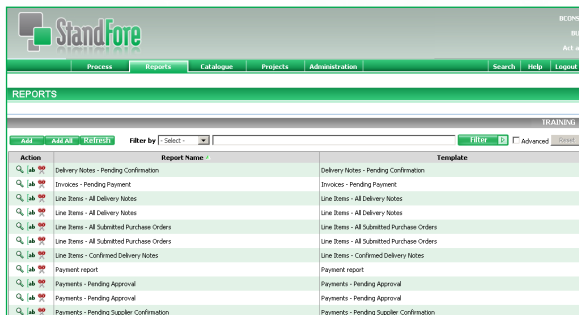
StandFore

BCOM
RU
Act a

Process | Reports | Catalogue | Projects | Administration | Search | Help | Logout

REPORTS

TRAINING

Add | Add All | Refresh | Filter by | - Select - | Filter | Advanced | Reset

| Action | Report Name | Template |
|---|---|---|
| | Delivery Notes - Pending Confirmation | Delivery Notes - Pending Confirmation |
| | Invoices - Pending Payment | Invoices - Pending Payment |
| | Line Items - All Delivery Notes | Line Items - All Delivery Notes |
| | Line Items - All Delivery Notes | Line Items - All Delivery Notes |
| | Line Items - All Submitted Purchase Orders | Line Items - All Submitted Purchase Orders |
| | Line Items - All Submitted Purchase Orders | Line Items - All Submitted Purchase Orders |
| | Line Items - Confirmed Delivery Notes | Line Items - Confirmed Delivery Notes |
| | Payment report | Payment report |
| | Payments - Pending Approval | Payments - Pending Approval |
| | Payments - Pending Approval | Payments - Pending Approval |
| | Payments - Pending Supplier Confirmation | Payments - Pending Supplier Confirmation |